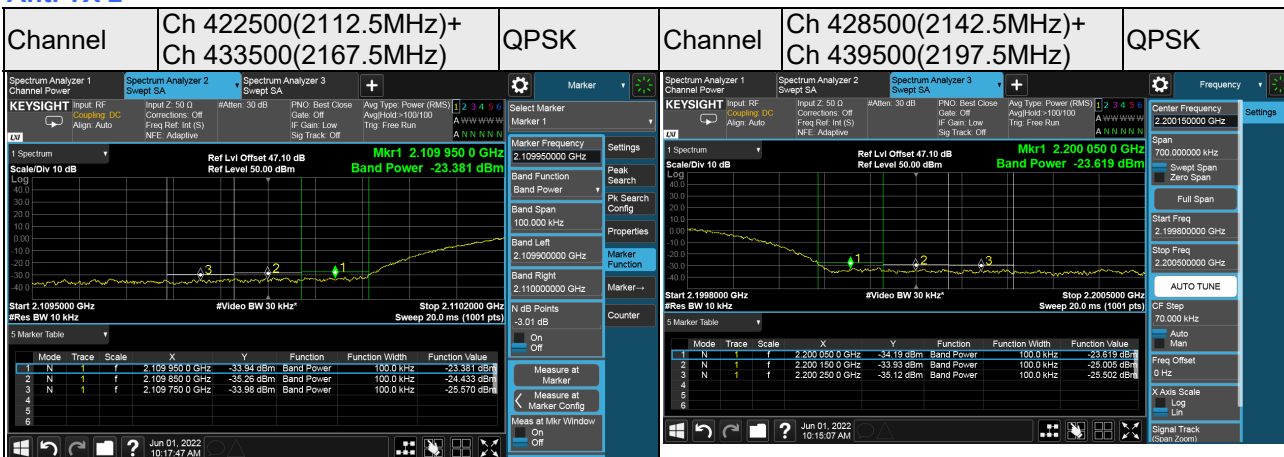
Ant. TX 2

| Channel | Ch 422500(2112.5MHz)+ Ch 433500(2167.5MHz) | QPSK | Channel | Ch 428500(2142.5MHz)+ Ch 439500(2197.5MHz) | QPSK |
|---|---|---|---|---|---|

Spectrum Analyzer 1 Channel Power | Spectrum Analyzer 2 Swept SA | Spectrum Analyzer 3 Swept SA | + | Marker

KEYSIGHT Input: RF Coupling: DC Align: Auto | Input Z: 50 Ω Corrections: Off Freq Ref: Int (S) NFE: Adaptive | #Atten: 30 dB | PNO: Best Close Gate: Off IF Gain: Low Sig Track: Off | Avg Type: Power (RMS) Avg|Hold:>100/100 Trig: Free Run | 1 2 3 4 5 6 A WWWWW A NNNNN

1 Spectrum
Scale/Div 10 dB
Log
Ref Lvl Offset 47.10 dB
Ref Level 50.00 dBm
Mkr1 2.109 950 0 GHz
Band Power -23.381 dBm
40.0 30.0 20.0 10.0 0.00 -10.0 -20.0 -30.0 -40.0
3 2 1
Start 2.1095000 GHz
#Res BW 10 kHz
#Video BW 30 kHz*
Stop 2.1102000 GHz
Sweep 20.0 ms (1001 pts)

5 Marker Table

| | Mode | Trace | Scale | X | Y | Function | Function Width | Function Value |
|---|---|---|---|---|---|---|---|---|
| 1 | N | 1 | f | 2.109 950 0 GHz | -33.94 dBm | Band Power | 100.0 kHz | -23.381 dBm |
| 2 | N | 1 | f | 2.109 850 0 GHz | -35.26 dBm | Band Power | 100.0 kHz | -24.433 dBm |
| 3 | N | 1 | f | 2.109 750 0 GHz | -33.98 dBm | Band Power | 100.0 kHz | -25.570 dBm |
| 4 | | | | | | | | |
| 5 | | | | | | | | |
| 6 | | | | | | | | |

Jun 01, 2022 10:17:47 AM

Select Marker
Marker 1
Marker Frequency
2.109950000 GHz
Band Function
Band Power
Band Span
100.000 kHz
Band Left
2.109900000 GHz
Band Right
2.110000000 GHz
N dB Points
-3.01 dB
On
Off
Measure at Marker
Measure at Marker Config
Meas at Mkr Window
On
Off
Settings
Peak Search
Pk Search Config
Properties
Marker Function
Marker→
Counter

Spectrum Analyzer 1 Channel Power | Spectrum Analyzer 2 Swept SA | Spectrum Analyzer 3 Swept SA | + | Frequency

KEYSIGHT Input: RF Coupling: DC Align: Auto | Input Z: 50 Ω Corrections: Off Freq Ref: Int (S) NFE: Adaptive | #Atten: 30 dB | PNO: Best Close Gate: Off IF Gain: Low Sig Track: Off | Avg Type: Power (RMS) Avg|Hold:>100/100 Trig: Free Run | 1 2 3 4 5 6 A WWWWW A NNNNN

1 Spectrum
Scale/Div 10 dB
Log
Ref Lvl Offset 47.10 dB
Ref Level 50.00 dBm
Mkr1 2.200 050 0 GHz
Band Power -23.619 dBm
40.0 30.0 20.0 10.0 0.00 -10.0 -20.0 -30.0 -40.0
1 2 3
Start 2.1998000 GHz
#Res BW 10 kHz
#Video BW 30 kHz*
Stop 2.2005000 GHz
Sweep 20.0 ms (1001 pts)

5 Marker Table

| | Mode | Trace | Scale | X | Y | Function | Function Width | Function Value |
|---|---|---|---|---|---|---|---|---|
| 1 | N | 1 | f | 2.200 050 0 GHz | -34.19 dBm | Band Power | 100.0 kHz | -23.619 dBm |
| 2 | N | 1 | f | 2.200 150 0 GHz | -33.93 dBm | Band Power | 100.0 kHz | -25.005 dBm |
| 3 | N | 1 | f | 2.200 250 0 GHz | -35.12 dBm | Band Power | 100.0 kHz | -25.502 dBm |
| 4 | | | | | | | | |
| 5 | | | | | | | | |
| 6 | | | | | | | | |

Jun 01, 2022 10:15:07 AM

Center Frequency
2.200150000 GHz
Span
700.000000 kHz
Swept Span
Zero Span
Full Span
Start Freq
2.199800000 GHz
Stop Freq
2.200500000 GHz
AUTO TUNE
CF Step
70.000 kHz
Auto
Man
Freq Offset
0 Hz
X Axis Scale
Log
Lin
Signal Track (Span Zoom)
Settings